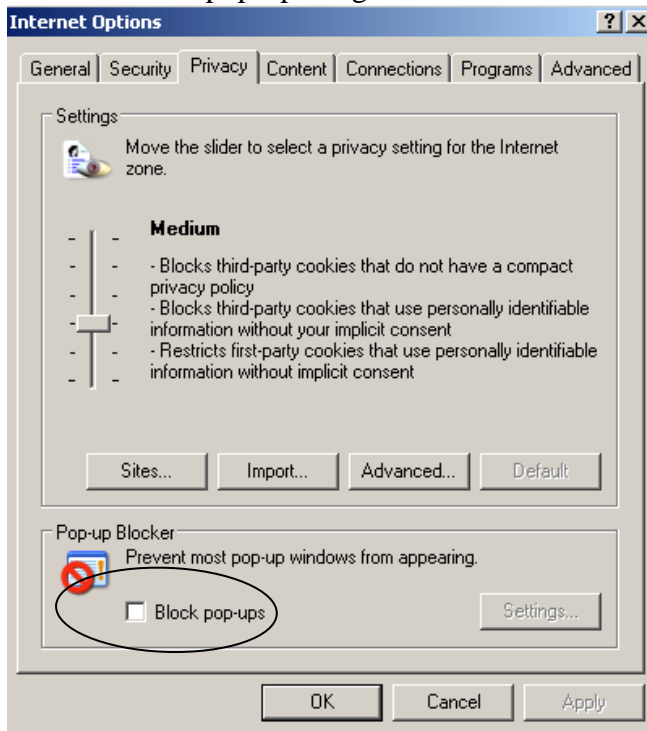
Internet Options

? X

General | Security | Privacy | Content | Connections | Programs | Advanced

Settings

Move the slider to select a privacy setting for the Internet zone.

Medium

- Blocks third-party cookies that do not have a compact privacy policy
- Blocks third-party cookies that use personally identifiable information without your implicit consent
- Restricts first-party cookies that use personally identifiable information without implicit consent

Sites... Import... Advanced... Default

Pop-up Blocker

Prevent most pop-up windows from appearing.

Block pop-ups

Settings...

OK Cancel Apply